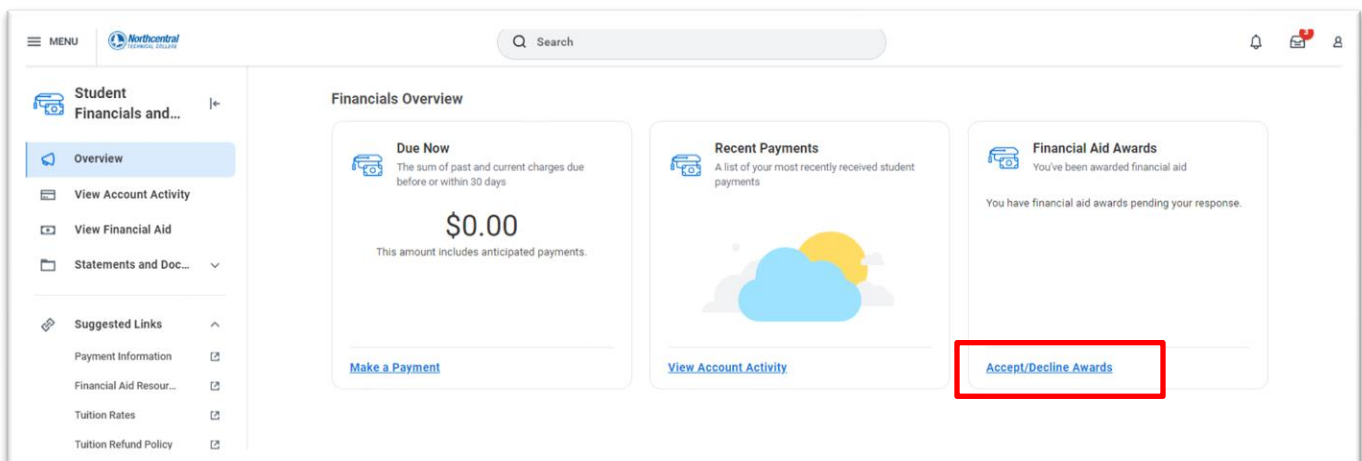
MENU Northcentral TECHNICAL COLLEGE

Search

Student Financials and...

Overview

View Account Activity

View Financial Aid

Statements and Doc...

Suggested Links

Payment Information

Financial Aid Resour...

Tuition Rates

Tuition Refund Policy

Financials Overview

Due Now
The sum of past and current charges due before or within 30 days

$0.00
This amount includes anticipated payments.

Make a Payment

Recent Payments
A list of your most recently received student payments

View Account Activity

Financial Aid Awards
You've been awarded financial aid

You have financial aid awards pending your response.

Accept/Decline Awards